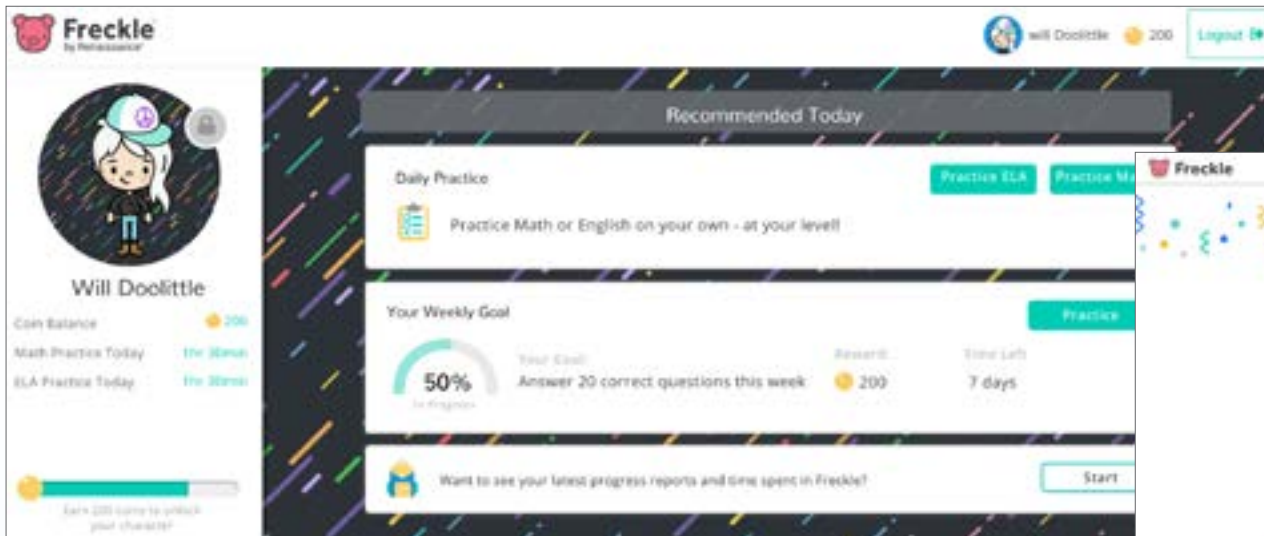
Freckle
by Renaissance

will Doolittle 200 Logout

Will Doolittle

Coin Balance 200
Math Practice Today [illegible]
ELA Practice Today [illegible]

Earn 200 coins to unlock your character!

Recommended Today

Daily Practice
Practice ELA Practice Ma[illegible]
Practice Math or English on your own - at your level!

Your Weekly Goal
Practice
50%
In Progress
Your Goal:
Answer 20 correct questions this week
Reward:
200
Time Left:
7 days

Want to see your latest progress reports and time spent in Freckle?
Start

Freckle